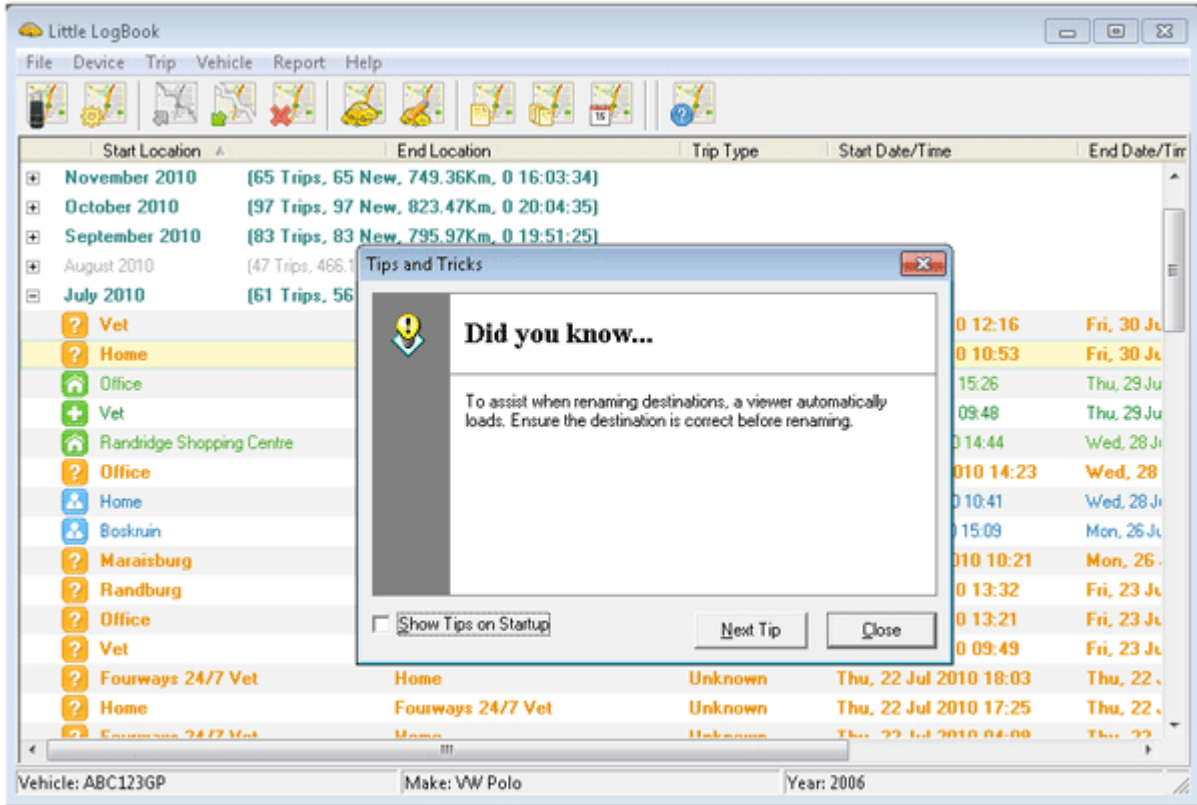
Little LogBook

File Device Trip Vehicle Report Help

| Start Location | End Location | Trip Type | Start Date/Time | End Date/Tim |
|---|---|---|---|---|
| November 2010 | (65 Trips, 65 New, 749.36Km, 0 16:03:34) | | | |
| October 2010 | (97 Trips, 97 New, 823.47Km, 0 20:04:35) | | | |
| September 2010 | (83 Trips, 83 New, 795.97Km, 0 19:51:25) | | | |
| August 2010 | (47 Trips, 466.1 | | | |
| July 2010 | (61 Trips, 56 | | | |
| Vet | | | 0 12:16 | Fri, 30 Ju |
| Home | | | 0 10:53 | Fri, 30 Ju |
| Office | | | 15:26 | Thu, 29 Ju |
| Vet | | | 09:48 | Thu, 29 Ju |
| Randridge Shopping Centre | | | 14:44 | Wed, 28 Ju |
| Office | | | 010 14:23 | Wed, 28 |
| Home | | | 0 10:41 | Wed, 28 Ju |
| Boskruin | | | 15:09 | Mon, 26 Ju |
| Maraisburg | | | 010 10:21 | Mon, 26 |
| Randburg | | | 0 13:32 | Fri, 23 Ju |
| Office | | | 0 13:21 | Fri, 23 Ju |
| Vet | | | 0 09:49 | Fri, 23 Ju |
| Fourways 24/7 Vet | Home | Unknown | Thu, 22 Jul 2010 18:03 | Thu, 22 |
| Home | Fourways 24/7 Vet | Unknown | Thu, 22 Jul 2010 17:25 | Thu, 22 |
| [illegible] | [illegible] | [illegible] | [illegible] | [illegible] |

Tips and Tricks

Did you know...

To assist when renaming destinations, a viewer automatically loads. Ensure the destination is correct before renaming.

Show Tips on Startup

Next Tip

Close

Vehicle: ABC123GP | Make: VW Polo | Year: 2006